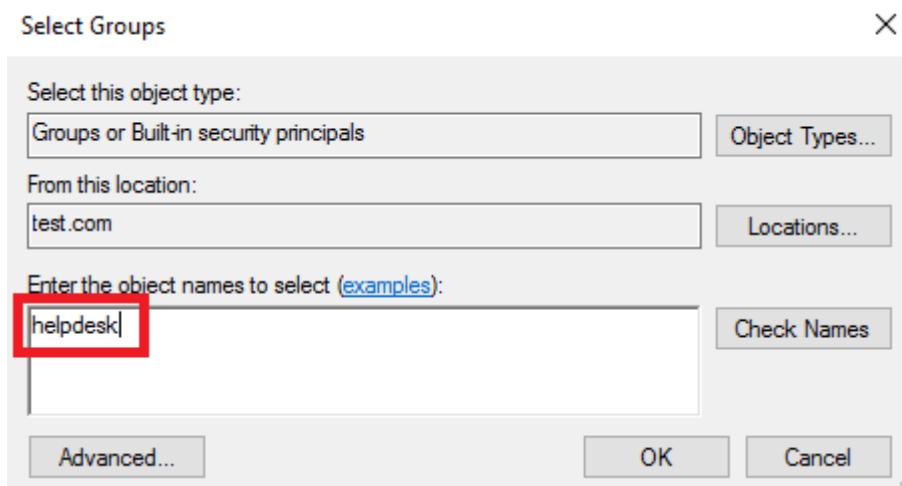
Select Groups

×

Select this object type:

Groups or Built-in security principals

Object Types...

From this location:

test.com

Locations...

Enter the object names to select (examples):

helpdesk

Check Names

Advanced...

OK

Cancel